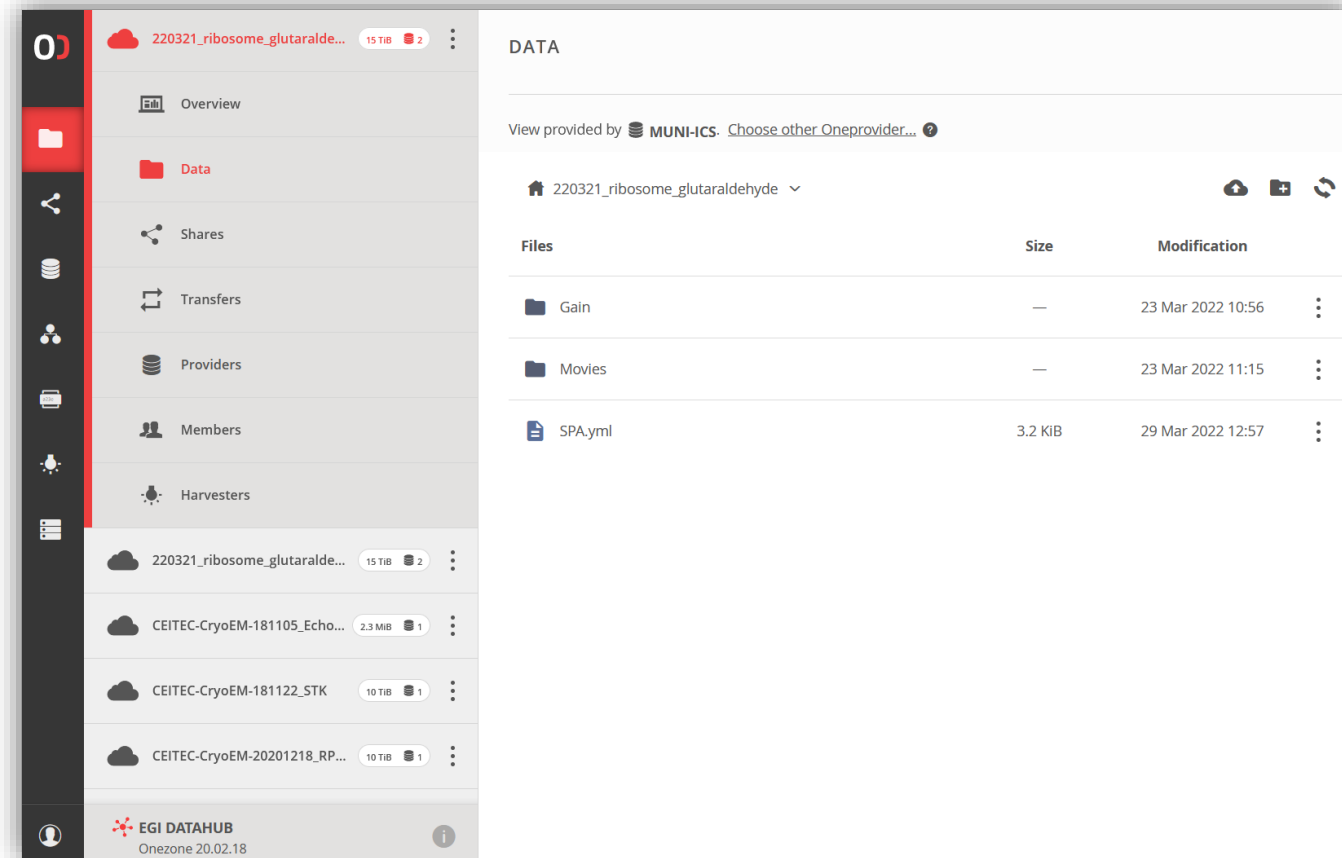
220321_ribosome_glutaralde... 15 TiB 2

Overview

Data

Shares

Transfers

Providers

Members

Harvesters

220321_ribosome_glutaralde... 15 TiB 2

CEITEC-CryoEM-181105_Echo... 2.3 MiB 1

CEITEC-CryoEM-181122_STK 10 TiB 1

CEITEC-CryoEM-20201218_RP... 10 TiB 1

EGI DATAHUB
Onezone 20.02.18

DATA

View provided by MUNI-ICS. Choose other Oneprovider...

220321_ribosome_glutaraldehyde

| Files | Size | Modification |
|---|---|---|
| Gain | — | 23 Mar 2022 10:56 |
| Movies | — | 23 Mar 2022 11:15 |
| SPA.yml | 3.2 KiB | 29 Mar 2022 12:57 |